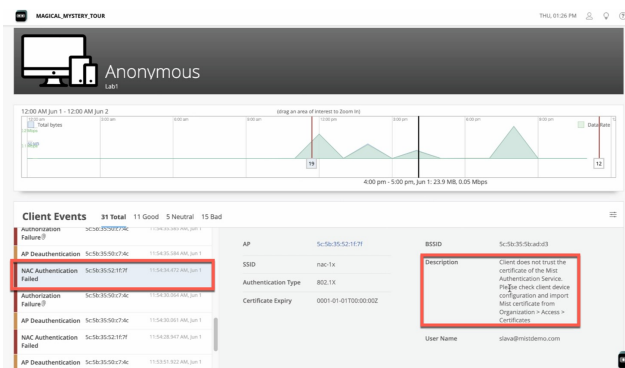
MAGICAL_MYSTERY_TOUR

THU, 01:26 PM

Anonymous
Lab1

12:00 AM Jun 1 - 12:00 AM Jun 2

(drag an area of interest to Zoom In)

Total bytes

Data Rate

19

12

4:00 pm - 5:00 pm, Jun 1: 23.9 MB, 0.05 Mbps

Client Events 31 Total 11 Good 5 Neutral 15 Bad

| Authorization Failure | 5c:5b:35:50:c7:4c | 11:54:35.585 AM, Jun 1 |
|---|---|---|
| AP Deauthentication | 5c:5b:35:50:c7:4c | 11:54:35.584 AM, Jun 1 |
| NAC Authentication Failed | 5c:5b:35:52:1f:7f | 11:54:34.472 AM, Jun 1 |
| Authorization Failure | 5c:5b:35:50:c7:4c | 11:54:30.064 AM, Jun 1 |
| AP Deauthentication | 5c:5b:35:50:c7:4c | 11:54:30.061 AM, Jun 1 |
| NAC Authentication Failed | 5c:5b:35:52:1f:7f | 11:54:28.947 AM, Jun 1 |
| AP Deauthentication | 5c:5b:35:50:c7:4c | 11:53:51.922 AM, Jun 1 |

AP 5c:5b:35:52:1f:7f
SSID nac-1x
Authentication Type 802.1X
Certificate Expiry 0001-01-01T00:00:00Z

BSSID 5c:5b:35:5b:ad:d3
Description Client does not trust the certificate of the Mist Authentication Service. Please check client device configuration and import Mist certificate from Organization > Access > Certificates
User Name slava@mistdemo.com